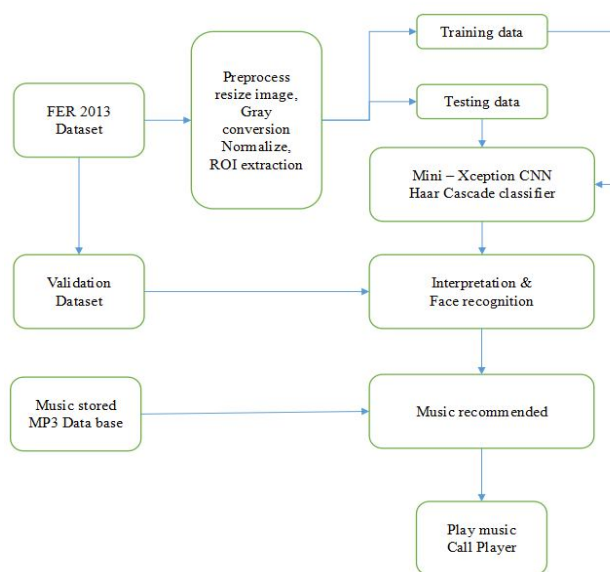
FER 2013 Dataset

Preprocess resize image, Gray conversion Normalize, ROI extraction

Training data

Testing data

Mini – Xception CNN Haar Cascade classifier

Validation Dataset

Interpretation & Face recognition

Music stored MP3 Data base

Music recommended

Play music Call Player